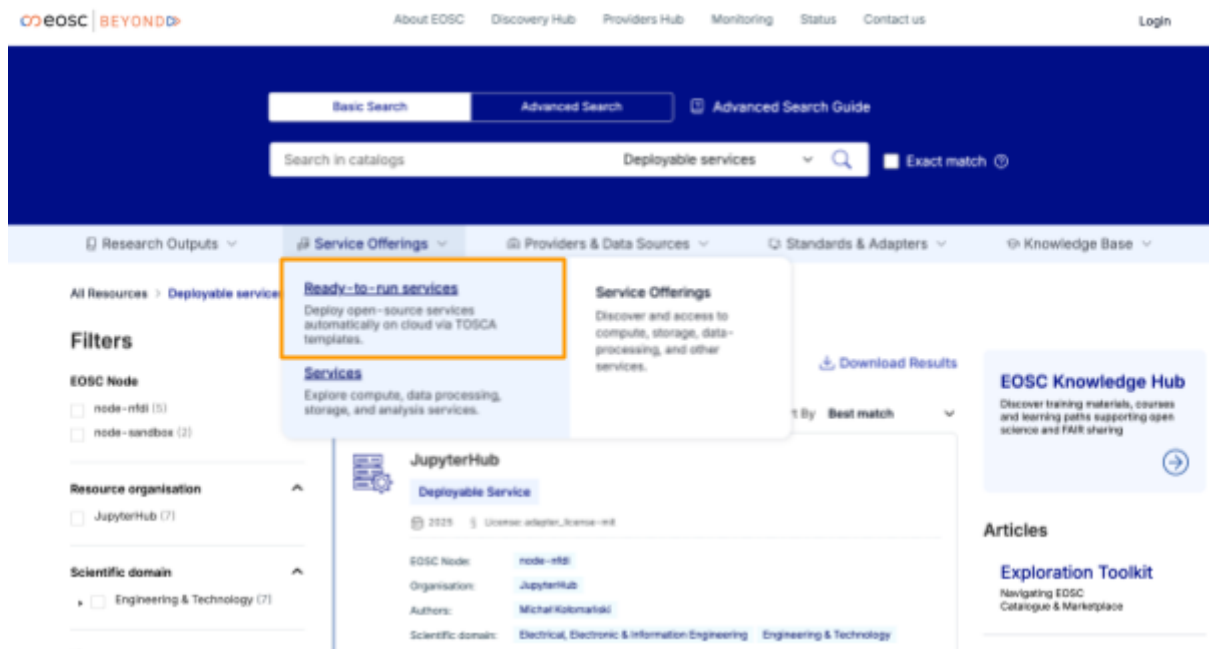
eosc | BEYOND

About EOSC Discovery Hub Providers Hub Monitoring Status Contact us

Login

Basic Search Advanced Search

Advanced Search Guide

Search in catalogs

Deployable services

Exact match

Research Outputs Service Offerings Providers & Data Sources Standards & Adapters Knowledge Base

All Resources > Deployable services

Ready-to-run services

Deploy open-source services automatically on cloud via TOSCA templates.

Services

Explore compute, data processing, storage, and analysis services.

Service Offerings

Discover and access to compute, storage, data-processing, and other services.

Filters

EOSC Node

node-nfdi (5)

node-sandbox (2)

Resource organisation

JupyterHub (7)

Scientific domain

Engineering & Technology (7)

Download Results

Sort By Best match

JupyterHub

Deployable Service

2025 License: adapter_license-mit

EOSC Node: node-nfdi

Organisation: JupyterHub

Authors: Michal Kolomański

Scientific domain: Electrical, Electronic & Information Engineering Engineering & Technology

EOSC Knowledge Hub

Discover training materials, courses and learning paths supporting open science and FAIR sharing

Articles

Exploration Toolkit

Navigating EOSC Catalogue & Marketplace